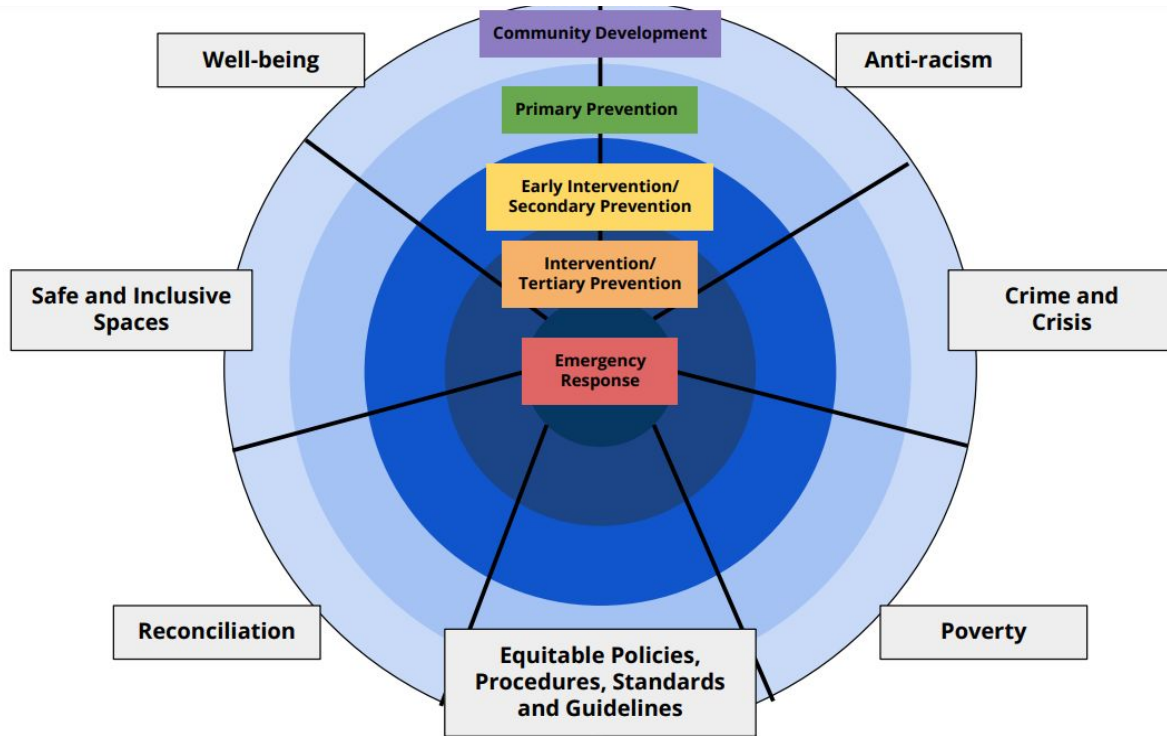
Community Development

Well-being

Anti-racism

Primary Prevention

Early Intervention/ Secondary Prevention

Intervention/ Tertiary Prevention

Safe and Inclusive Spaces

Crime and Crisis

Emergency Response

Reconciliation

Poverty

Equitable Policies, Procedures, Standards and Guidelines